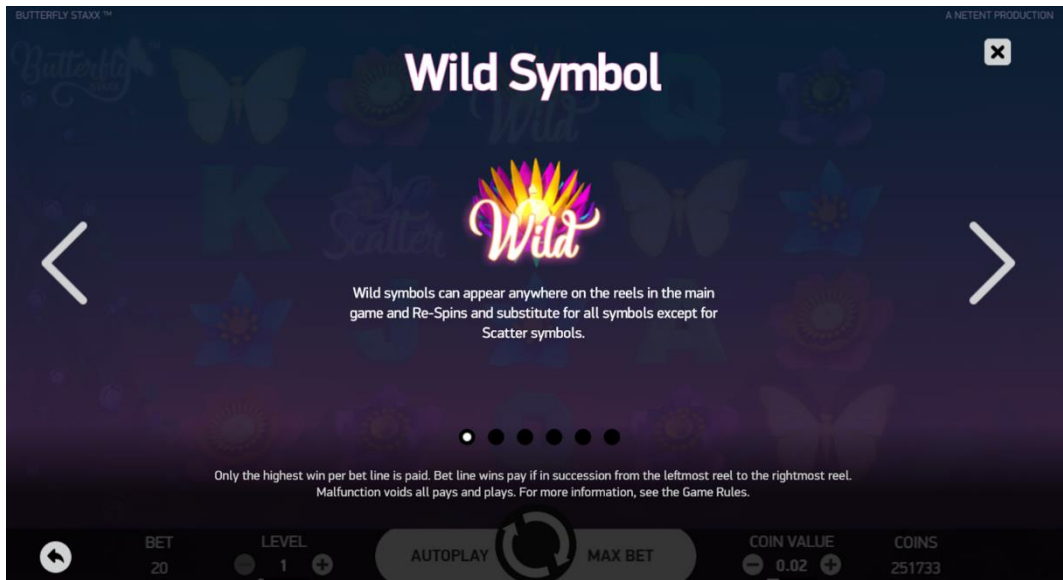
BUTTERFLY STAXX ™

A NETENT PRODUCTION

Wild Symbol

Wild

Wild symbols can appear anywhere on the reels in the main game and Re-Spins and substitute for all symbols except for Scatter symbols.

Only the highest win per bet line is paid. Bet line wins pay if in succession from the leftmost reel to the rightmost reel. Malfunction voids all pays and plays. For more information, see the Game Rules.

BET
20

LEVEL
1

AUTOPLAY

MAX BET

COIN VALUE
0.02

COINS
251733